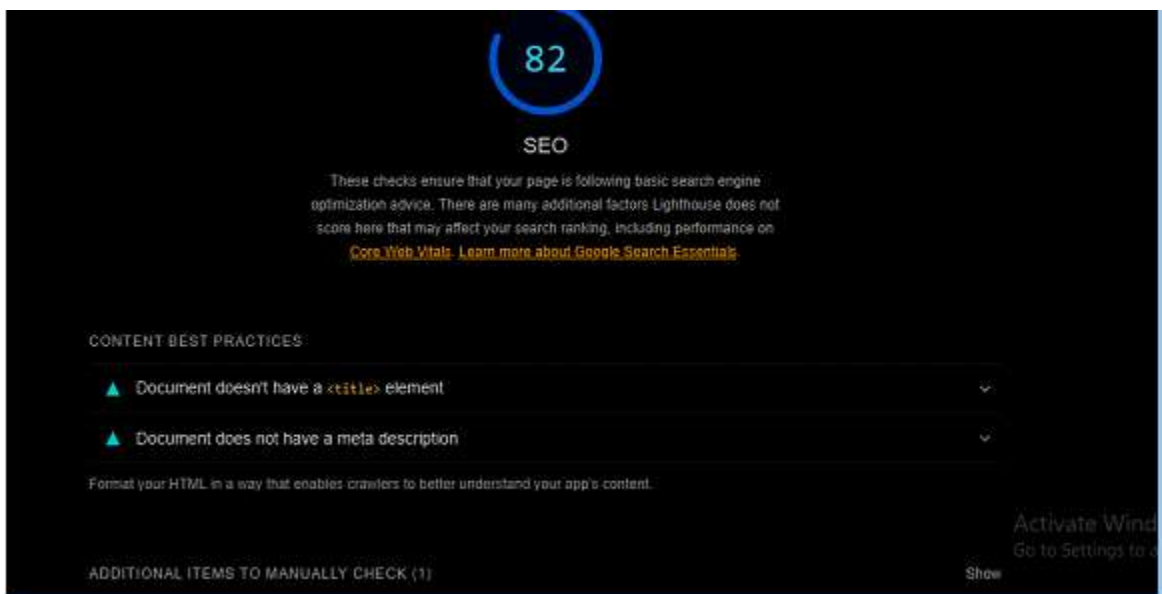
82

SEO

These checks ensure that your page is following basic search engine optimization advice. There are many additional factors Lighthouse does not score here that may affect your search ranking, including performance on Core Web Vitals. Learn more about Google Search Essentials.

CONTENT BEST PRACTICES

Document doesn't have a <title> element

Document does not have a meta description

Format your HTML in a way that enables crawlers to better understand your app's content.

Activate Wind
Go to Settings to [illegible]

ADDITIONAL ITEMS TO MANUALLY CHECK (1)

Show